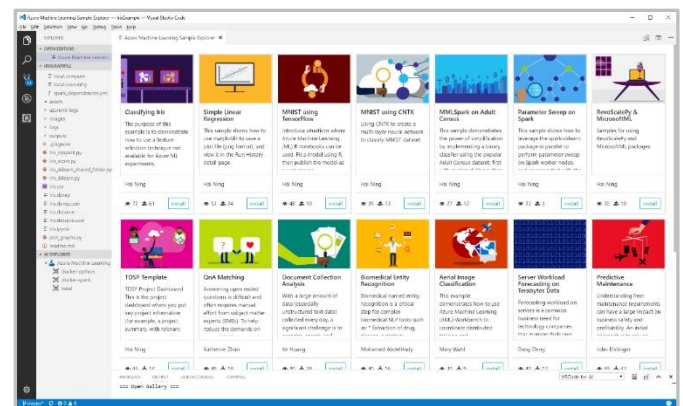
Azure Machine Learning Sample Explorer — IrisExample — Visual Studio Code

File Edit Selection View Go Debug Tasks Help

EXPLORER

OPEN EDITORS

Azure Machine Lea...

IRISEXAMPLE

local.compute

local.runconfig

spark_dependencies.yml

assets

azureml-logs

images

logs

outputs

.gitignore

iris_pyspark.py

iris_score.py

iris_sklearn_shared_folder.py

iris_sklearn.py

iris.csv

iris.ipynb

iris.ipynb

iris.ipynb

iris.ipynb

iris.py

plot_graphs.py

readme.md

AI EXPLORER

Azure Machine Learning

docker-python

docker-spark

local

Azure Machine Learning Sample Explorer

Classifying Iris

The purpose of this example is to demonstrate how to use a feature selection technique not available for Azure ML experiments.

Hai Ning

72 41 Install

Simple Linear Regression

This sample shows how to use matplotlib to save a plot file (png format), and view it in the Run History detail page.

Hai Ning

53 24 Install

MNIST using TensorFlow

Introduce attentions where Azure Machine Learning (ML) Workbench notebooks can be used. Fit a model using R, then publish the model as

Hai Ning

41 10 Install

MNIST using CNTK

Using CNTK to create a multi-layer neural network to classify MNIST dataset

Hai Ning

31 13 Install

MMLSpark on Adult Census

This sample demonstrates the power of simplification by implementing a binary classifier using the popular Adult Census dataset, first

Hai Ning

37 12 Install

Parameter Sweep on Spark

This sample shows how to leverage the spark-sklearn package to parallel to perform parameter sweep on Spark worker nodes.

Hai Ning

22 6 Install

RevoScaleR & MicrosoftML

Samples for using RevoScaleR and MicrosoftML packages

Hai Ning

Install

TDSP Template

TDSP Project Dashboard This is the project dashboard where you put key project information (for example, a project summary, with relevant

Hai Ning

Install

QnA Matching

Answering open ended questions is difficult and often requires manual effort from subject matter experts (SMEs). To help reduce the demands on

Katherine Zhao

Install

Document Collection Analysis

With a large amount of data (especially unstructured text data) collected every day, a significant challenge is to

Ke Huang

Install

Biomedical Entity Recognition

Biomedical named entity recognition is a critical step for complex biomedical NLP tasks such as * Extraction of drug,

Mohamed AbdelHady

40 26 Install

Aerial Image Classification

This example demonstrates how to use Azure Machine Learning (AML) Workbench to coordinate distributed

Mary Wahl

Install

Server Workload Forecasting on Terabytes Data

Forecasting workload on servers is a common business need for technology companies

Daisy Deng

Install

Predictive Maintenance

Understanding fleet maintenance requirements can have a large impact on business safety and profitability. An ideal

Jake Eichinger

Install

PROBLEMS OUTPUT DEBUG CONSOLE TERMINAL

=== Open Gallery ===

VSCode for AI